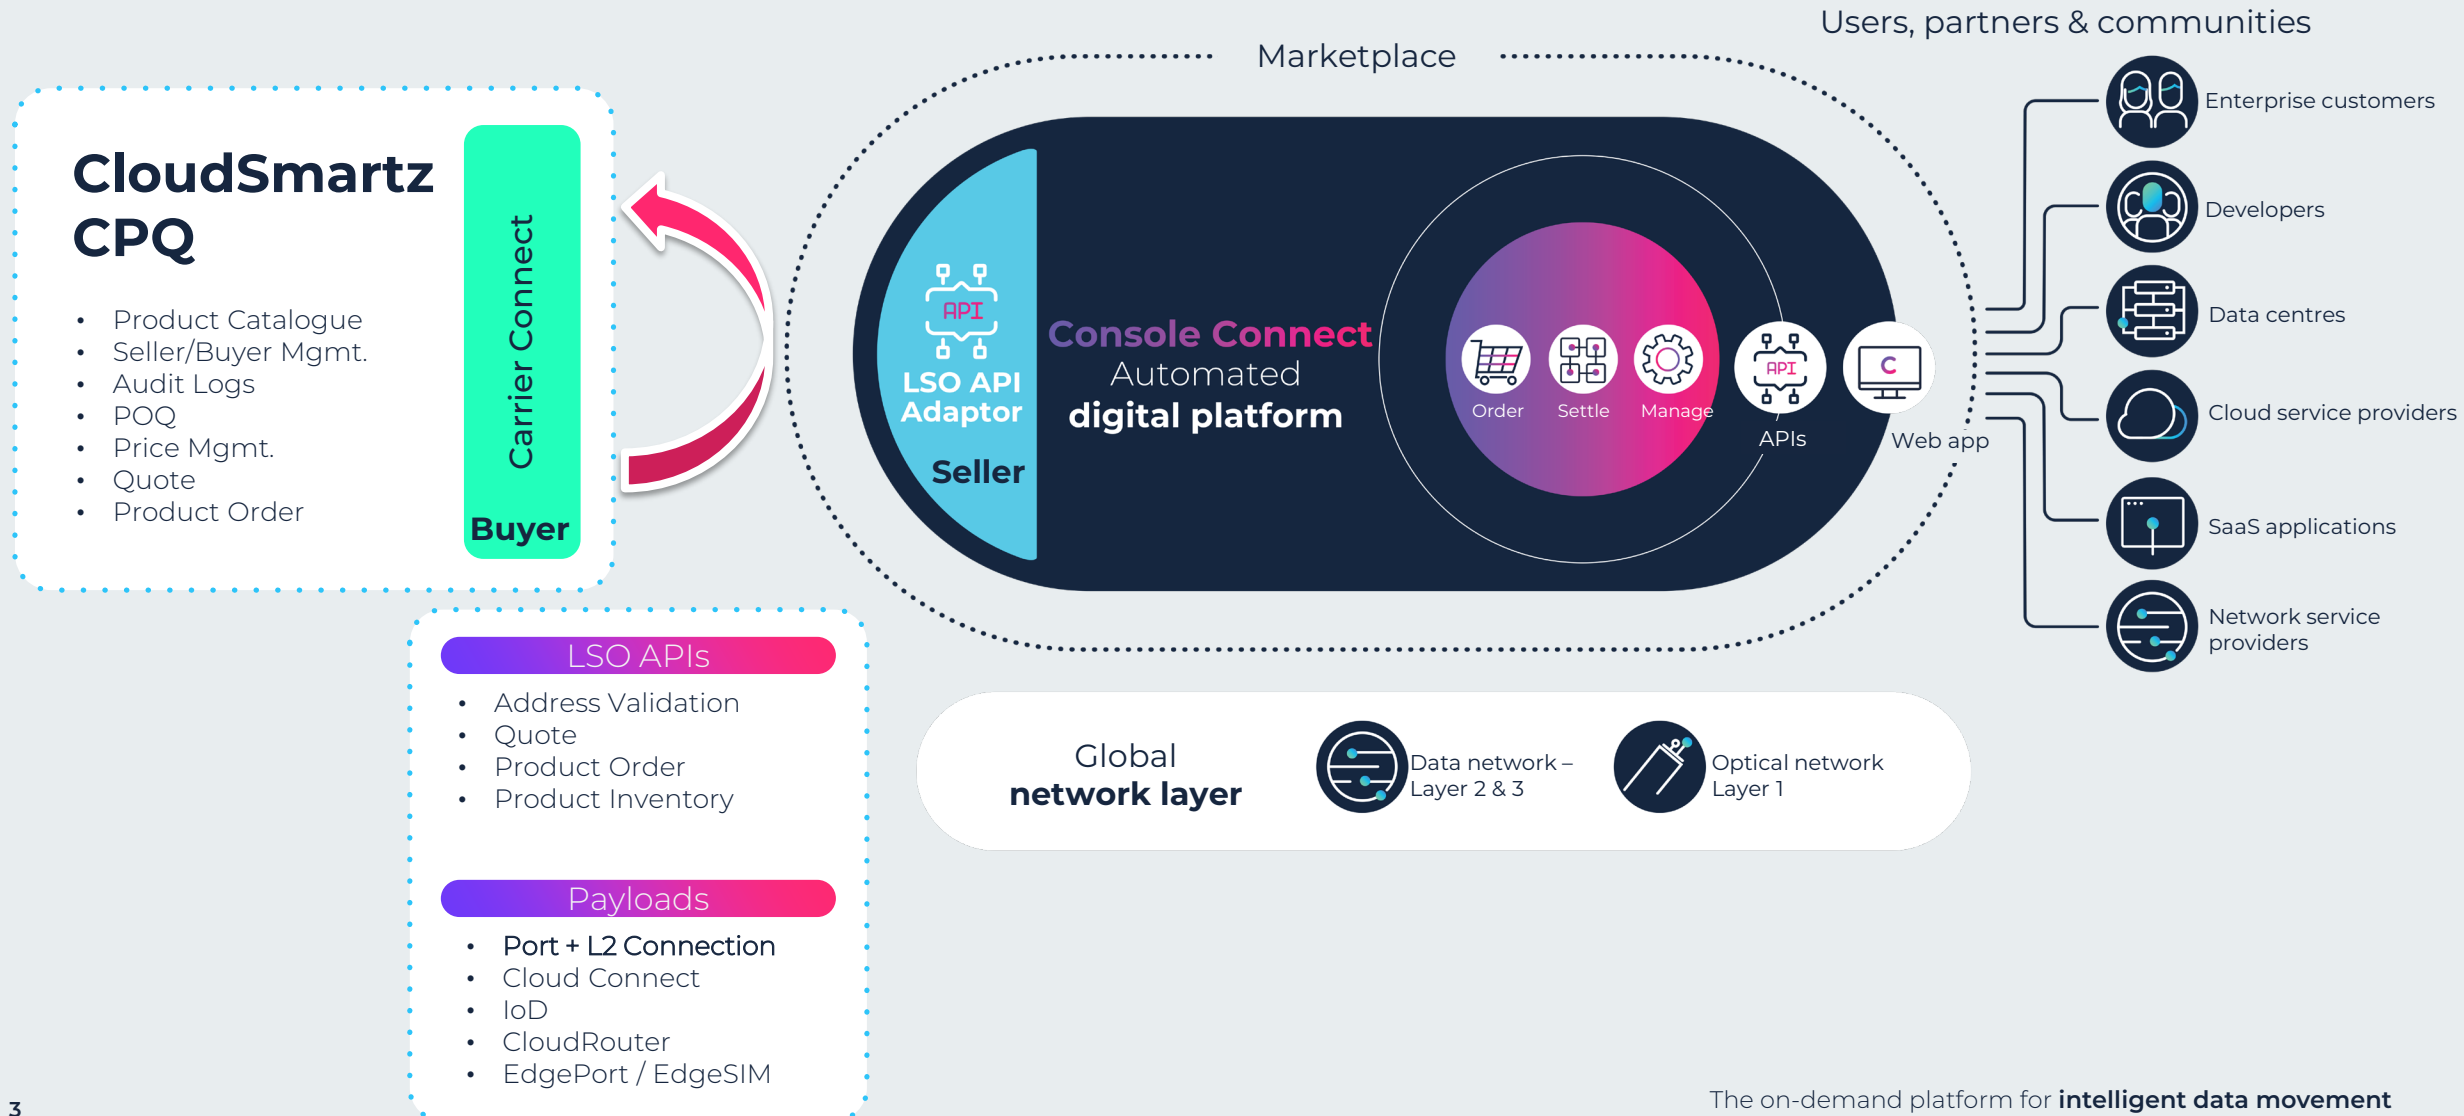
CloudSmartz CPQ

- Product Catalogue
- Seller/Buyer Mgmt.
- Audit Logs
- POQ
- Price Mgmt.
- Quote
- Product Order

Carrier Connect

Buyer

Marketplace

Users, partners & communities

API

LSO API Adaptor

Seller

Console Connect Automated digital platform

Order Settle Manage

API

APIs

C

Web app

Enterprise customers

Developers

Data centres

Cloud service providers

SaaS applications

Network service providers

LSO APIs

- Address Validation
- Quote
- Product Order
- Product Inventory

Payloads

- Port + L2 Connection
- Cloud Connect
- IoD
- CloudRouter
- EdgePort / EdgeSIM

Global network layer

Data network – Layer 2 & 3

Optical network Layer 1

3

The on-demand platform for intelligent data movement